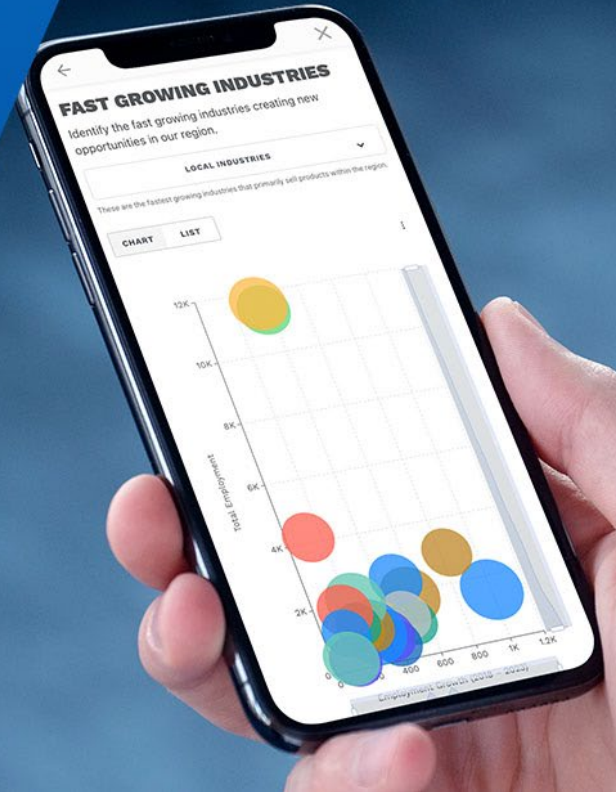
FAST GROWING INDUSTRIES

Identify the fast growing industries creating new opportunities in our region.

LOCAL INDUSTRIES

These are the fastest growing industries that primarily sell products within the region.

CHART LIST

12K
10K
8K
6K
4K
2K
0

Total Employment

0 200 400 600 800 1K 1.2K

Employment Growth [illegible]